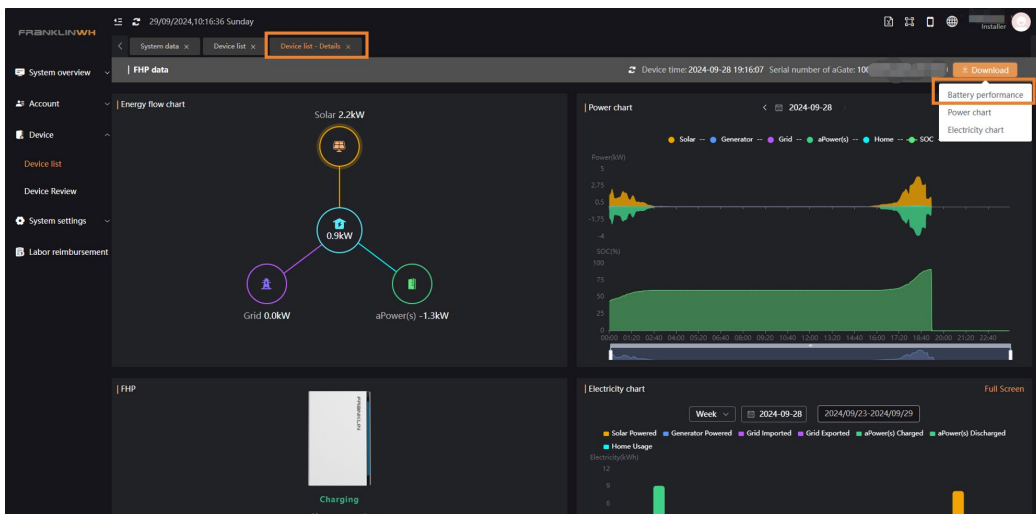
FRANKLINWH

29/09/2024,10:16:36 Sunday

Installer

System data ×
Device list ×
Device list - Details ×

System overview
Account
Device
Device list
Device Review
System settings
Labor reimbursement

FHP data

Device time: 2024-09-28 19:16:07 Serial number of aGate: 10C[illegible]

Download

Battery performance
Power chart
Electricity chart

Energy flow chart

Solar 2.2kW

0.9kW

Grid 0.0kW

aPower(s) -1.3kW

Power chart

2024-09-28

Solar Generator Grid aPower(s) Home SOC

Power(kW)
5
2.75
0.5
-1.75
-4

SOC(%)
100
75
50
25
0

00:00 01:20 02:40 04:00 05:20 06:40 08:00 09:20 10:40 12:00 13:20 14:40 16:00 17:20 18:40 20:00 21:20 22:40

FHP

FRANKLINWH

Charging

Electricity chart

Full Screen

Week
2024-09-28
2024/09/23-2024/09/29

Solar Powered
Generator Powered
Grid Imported
Grid Exported
aPower(s) Charged
aPower(s) Discharged
Home Usage

Electricity(kWh)
12
9
6